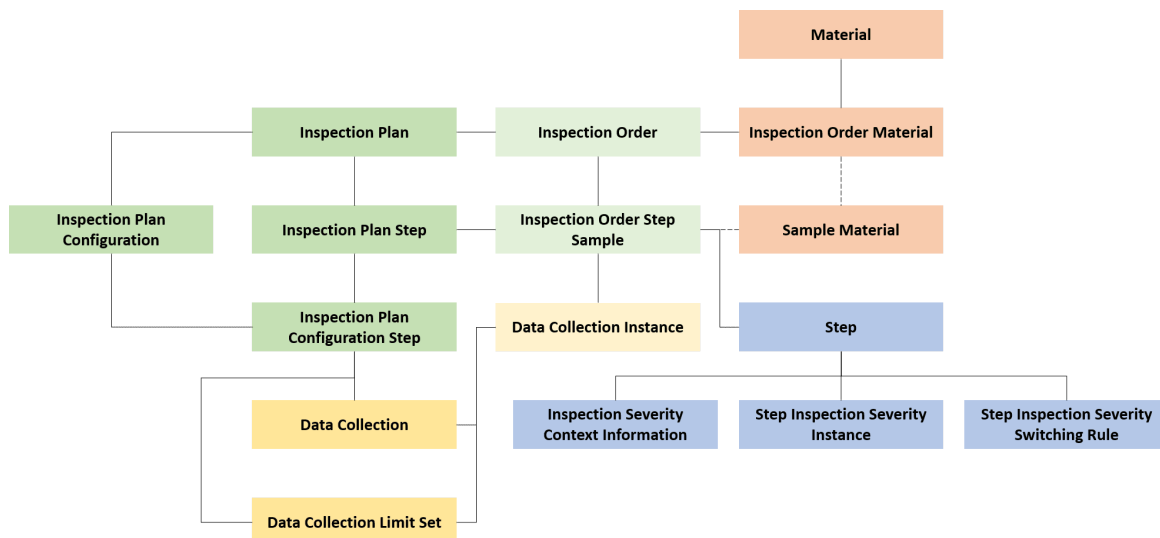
Material

Inspection Plan

Inspection Order

Inspection Order Material

Inspection Plan Configuration

Inspection Plan Step

Inspection Order Step Sample

Sample Material

Inspection Plan Configuration Step

Data Collection Instance

Step

Data Collection

Inspection Severity Context Information

Step Inspection Severity Instance

Step Inspection Severity Switching Rule

Data Collection Limit Set